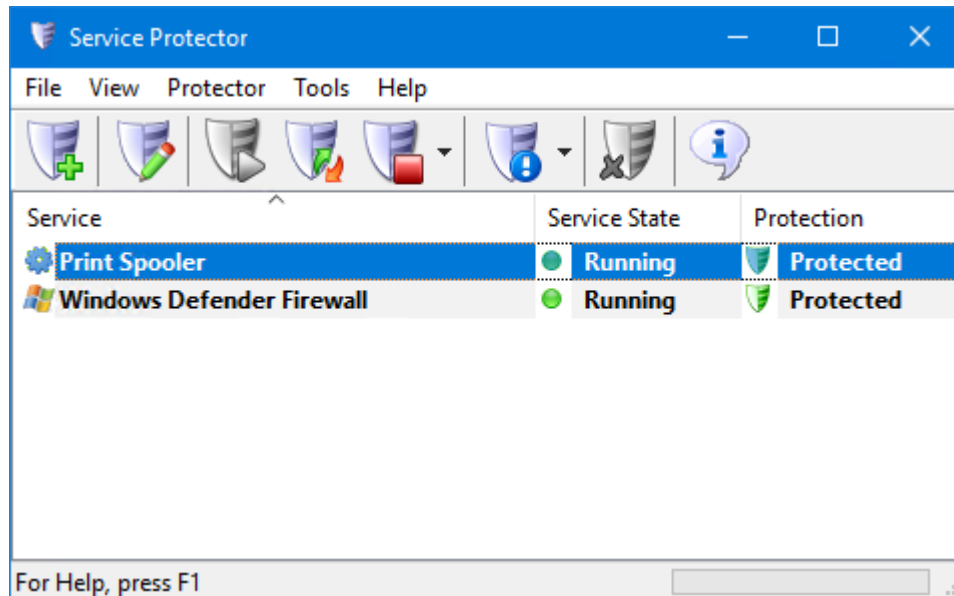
Service Protector

File View Protector Tools Help

| Service | Service State | Protection |
|---|---|---|
| Print Spooler | Running | Protected |
| Windows Defender Firewall | Running | Protected |

For Help, press F1